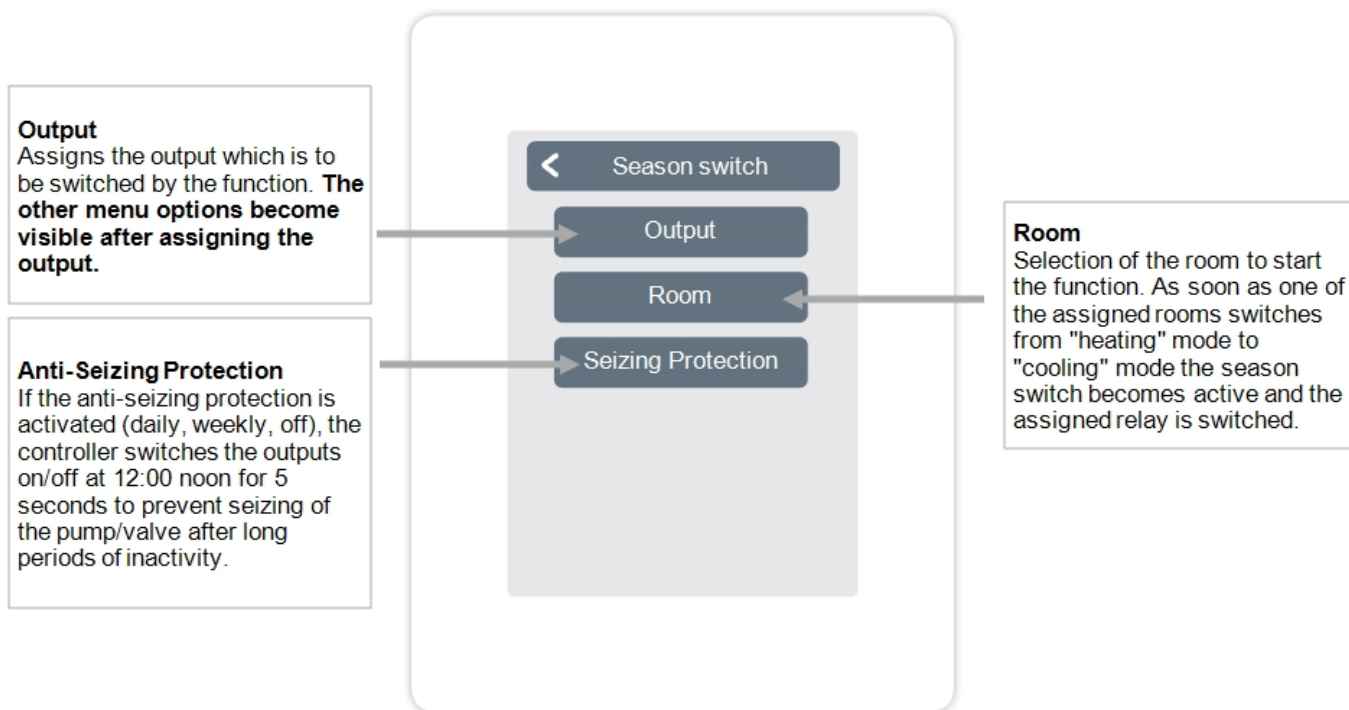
Output
Assigns the output which is to be switched by the function. **The other menu options become visible after assigning the output.**

Anti-Seizing Protection
If the anti-seizing protection is activated (daily, weekly, off), the controller switches the outputs on/off at 12:00 noon for 5 seconds to prevent seizing of the pump/valve after long periods of inactivity.

< Season switch

Output

Room

Seizing Protection

Room
Selection of the room to start the function. As soon as one of the assigned rooms switches from "heating" mode to "cooling" mode the season switch becomes active and the assigned relay is switched.